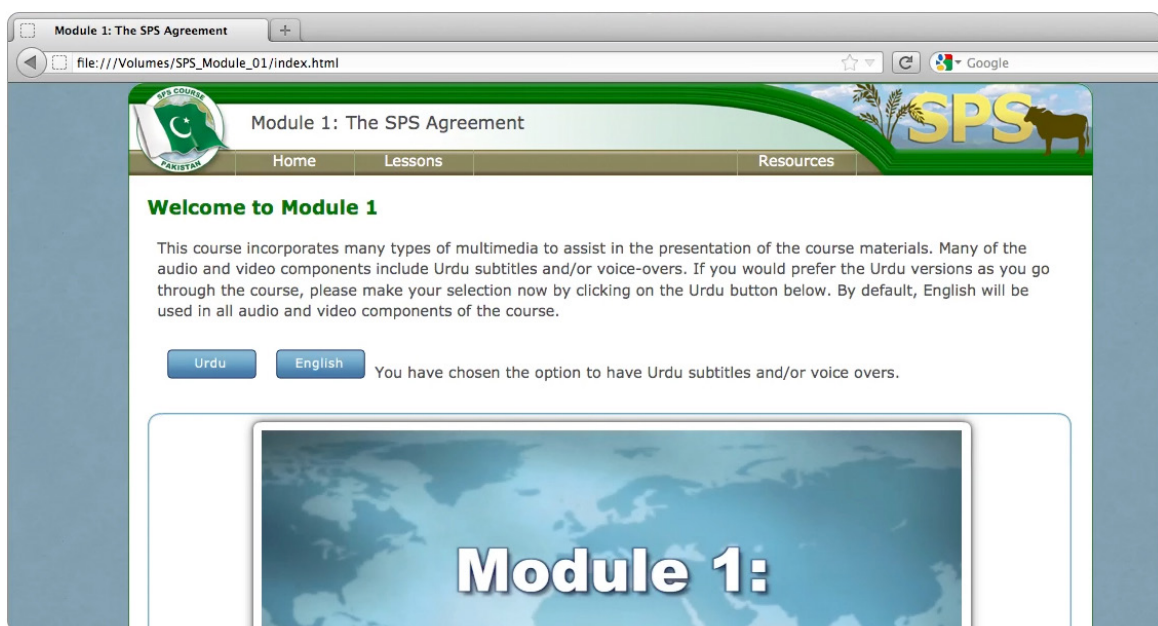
Module 1: The SPS Agreement

file:///Volumes/SPS_Module_01/index.html

Google

SPS COURSE

PAKISTAN

Module 1: The SPS Agreement

SPS

Home Lessons Resources

Welcome to Module 1

This course incorporates many types of multimedia to assist in the presentation of the course materials. Many of the audio and video components include Urdu subtitles and/or voice-overs. If you would prefer the Urdu versions as you go through the course, please make your selection now by clicking on the Urdu button below. By default, English will be used in all audio and video components of the course.

Urdu English You have chosen the option to have Urdu subtitles and/or voice overs.

Module 1: